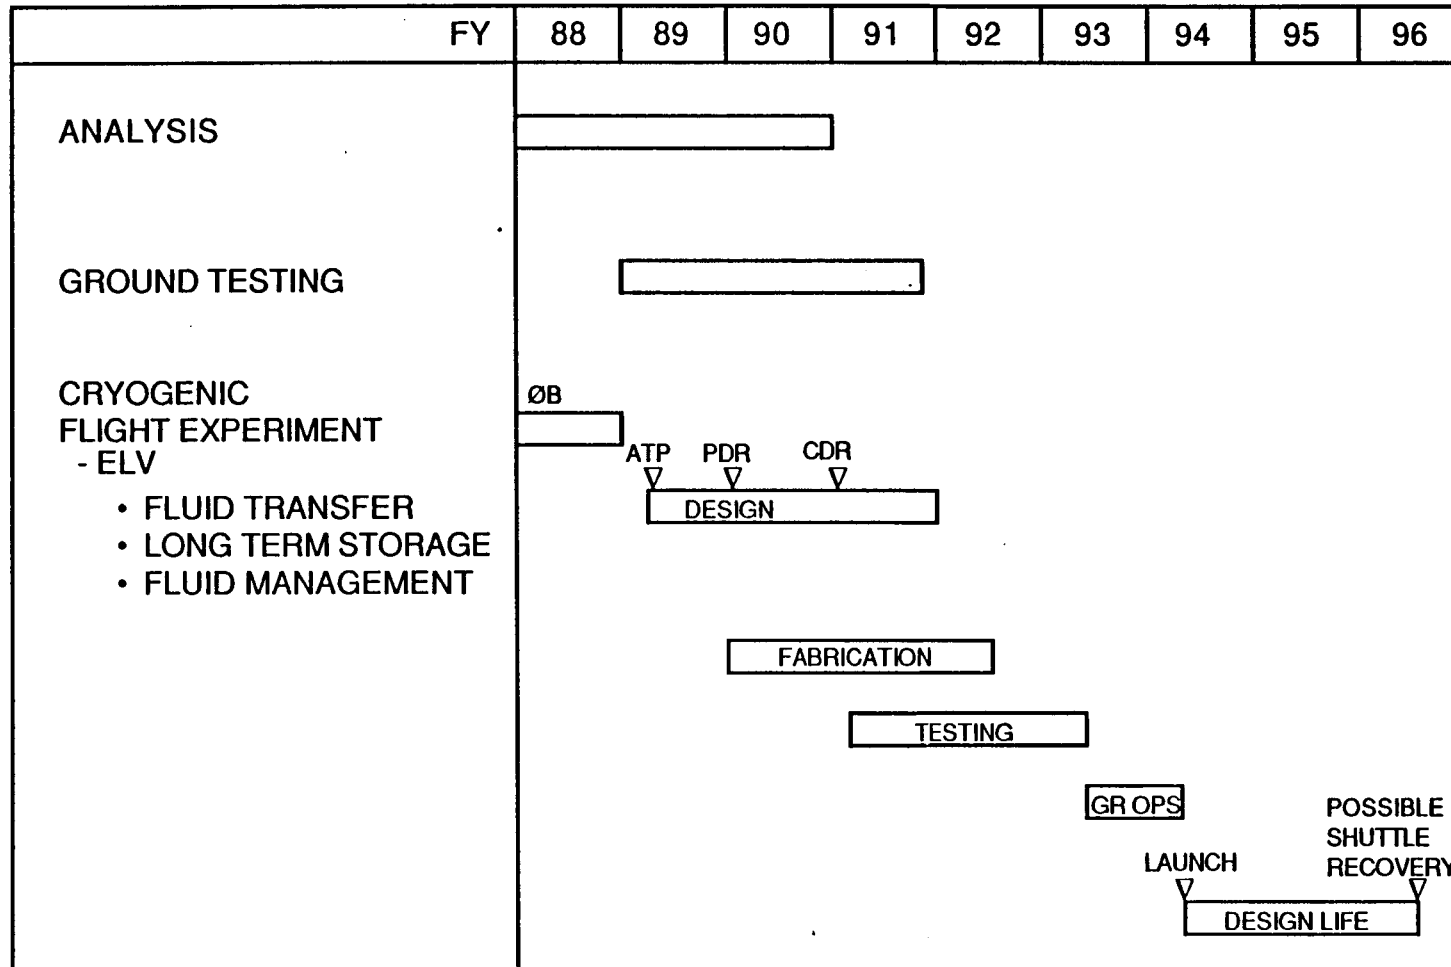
| FY | 88 | 89 | 90 | 91 | 92 | 93 | 94 | 95 | 96 |
|---|---|---|---|---|---|---|---|---|---|

ANALYSIS

GROUND TESTING

CRYOGENIC FLIGHT EXPERIMENT
- ELV
• FLUID TRANSFER
• LONG TERM STORAGE
• FLUID MANAGEMENT

ØB

ATP PDR CDR

DESIGN

FABRICATION

TESTING

GR OPS

LAUNCH

POSSIBLE SHUTTLE RECOVERY

DESIGN LIFE